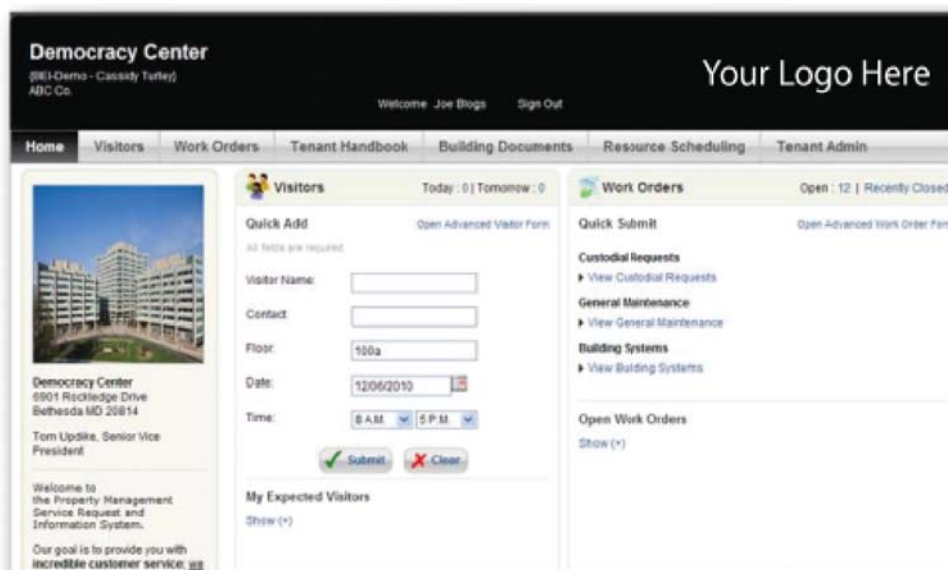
Democracy Center
(BEI-Demo - Cassidy Turley)
ABC Co.

Welcome Joe Blogs Sign Out

Your Logo Here

Home | Visitors | Work Orders | Tenant Handbook | Building Documents | Resource Scheduling | Tenant Admin

Democracy Center
6901 Rockledge Drive
Bethesda MD 20814

Tom Updike, Senior Vice President

Welcome to the Property Management Service Request and Information System.

Our goal is to provide you with incredible customer service; we

Visitors
Today : 0 | Tomorrow : 0

Quick Add
Open Advanced Visitor Form
All fields are required

Visitor Name:
Contact:
Floor: 100a
Date: 12/06/2010
Time: 8 A.M. 5 P.M.

Submit Clear

My Expected Visitors
Show (+)

Work Orders
Open : 12 | Recently Closed

Quick Submit
Open Advanced Work Order Form

Custodial Requests
▸ View Custodial Requests
General Maintenance
▸ View General Maintenance
Building Systems
▸ View Building Systems

Open Work Orders
Show (+)